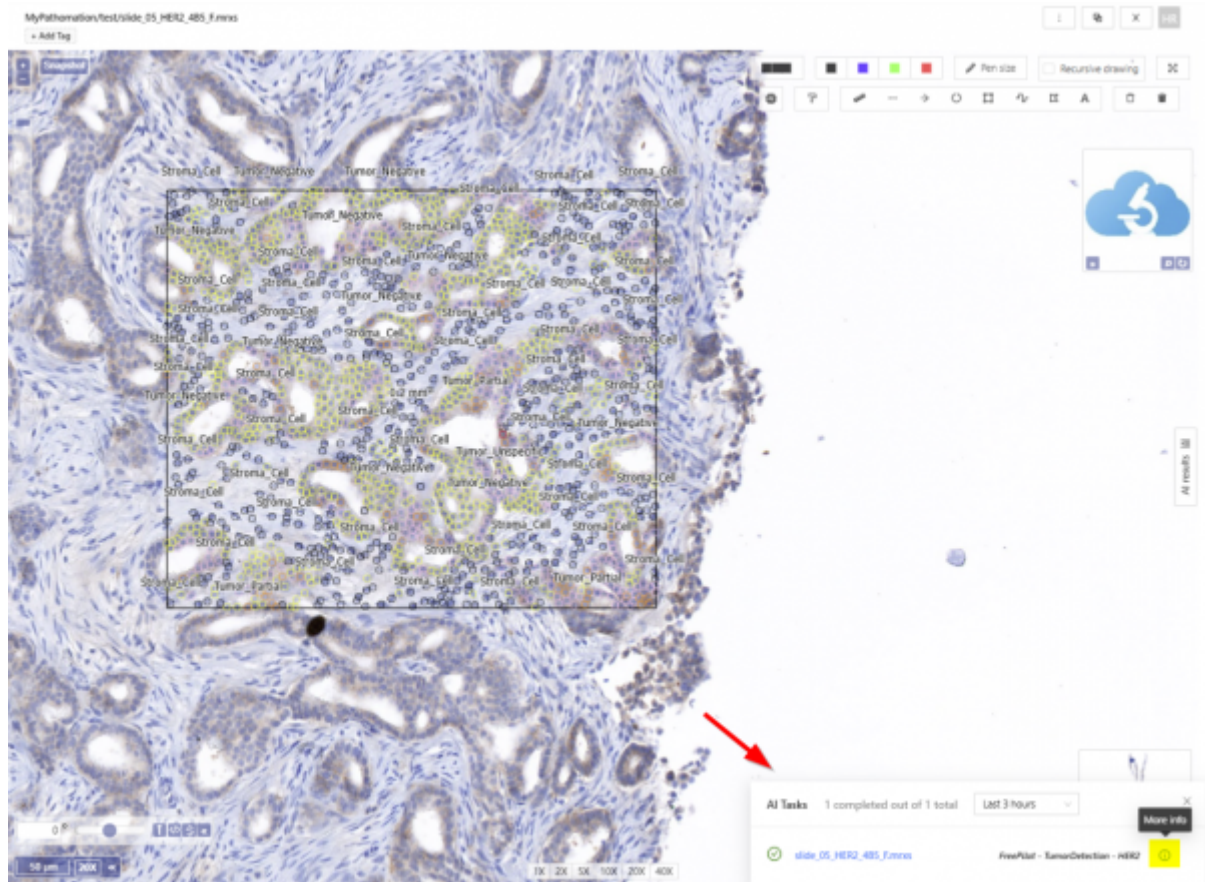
MyPathomation/test/slide_05_HER2_485_F.mrxs
+ Add Tag

Snapshot

Pen size
Recursive drawing

Stroma_Cell Tumor_Negative Stroma_Cell Stroma_Cell
Stroma_Cell
Stroma_Cell Tumor_Negative Stroma_Cell
Tumor_Negative Stroma_Cell
Stroma_Cell Tumor_Negative
Stroma_Cell Stroma_Cell
Stroma_Cell Tumor_Negative Stroma_Cell
Stroma_Cell Stroma_Cell
Stroma_Cell Tumor_Negative
Stroma_Cell Stroma_Cell
Tumor_Negative Tumor_Partial
Stroma_Cell
Stroma_Cell Tumor_Negative
Stroma_Cell Tumor_Unspecif
Stroma_Cell Tumor_Negative
Stroma_Cell Tumor_Negative Stroma_Cell
Stroma_Cell Stroma_Cell
Stroma_Cell Stroma_Cell
Stroma_Cell Tumor_Partial Stroma_Cell Stroma_Cell Tumor_Partial

AI results

0

50 μm 20X

1X 2X 5X 10X 20X 40X

AI Tasks 1 completed out of 1 total Last 3 hours

More info

slide_05_HER2_485_F.mrxs FreePilot - TumorDetection - HER2